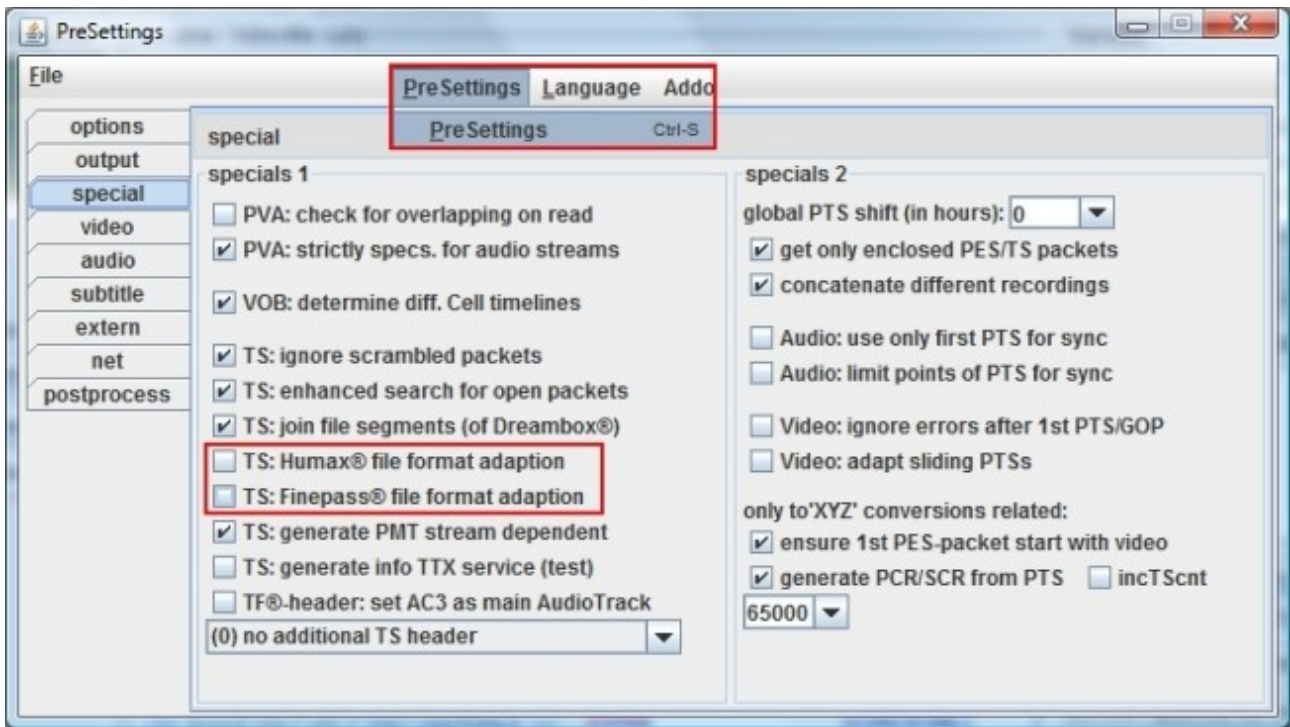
PreSettings

File

PreSettings Language Addo

PreSettings Ctrl-S

options
output
special
video
audio
subtitle
extern
net
postprocess

special

specials 1

PVA: check for overlapping on read
PVA: strictly specs. for audio streams
VOB: determine diff. Cell timelines
TS: ignore scrambled packets
TS: enhanced search for open packets
TS: join file segments (of Dreambox®)
TS: Humax® file format adaption
TS: Finepass® file format adaption
TS: generate PMT stream dependent
TS: generate info TTX service (test)
TF®-header: set AC3 as main AudioTrack
(0) no additional TS header

specials 2

global PTS shift (in hours): 0
get only enclosed PES/TS packets
concatenate different recordings
Audio: use only first PTS for sync
Audio: limit points of PTS for sync
Video: ignore errors after 1st PTS/GOP
Video: adapt sliding PTSs
only to'XYZ' conversions related:
ensure 1st PES-packet start with video
generate PCR/SCR from PTS
incTScnt
65000